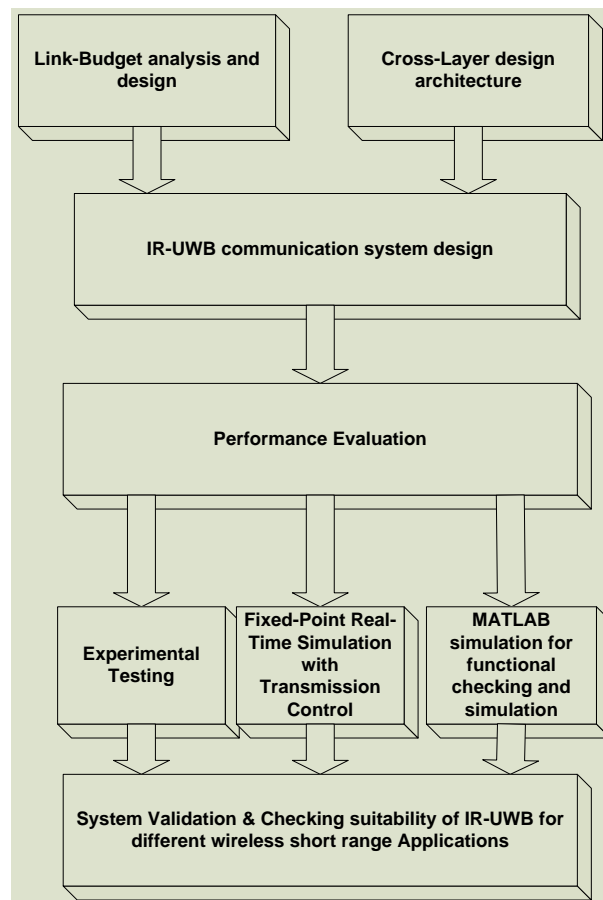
Link-Budget analysis and design

Cross-Layer design architecture

IR-UWB communication system design

Performance Evaluation

Experimental Testing

Fixed-Point Real-Time Simulation with Transmission Control

MATLAB simulation for functional checking and simulation

System Validation & Checking suitability of IR-UWB for different wireless short range Applications